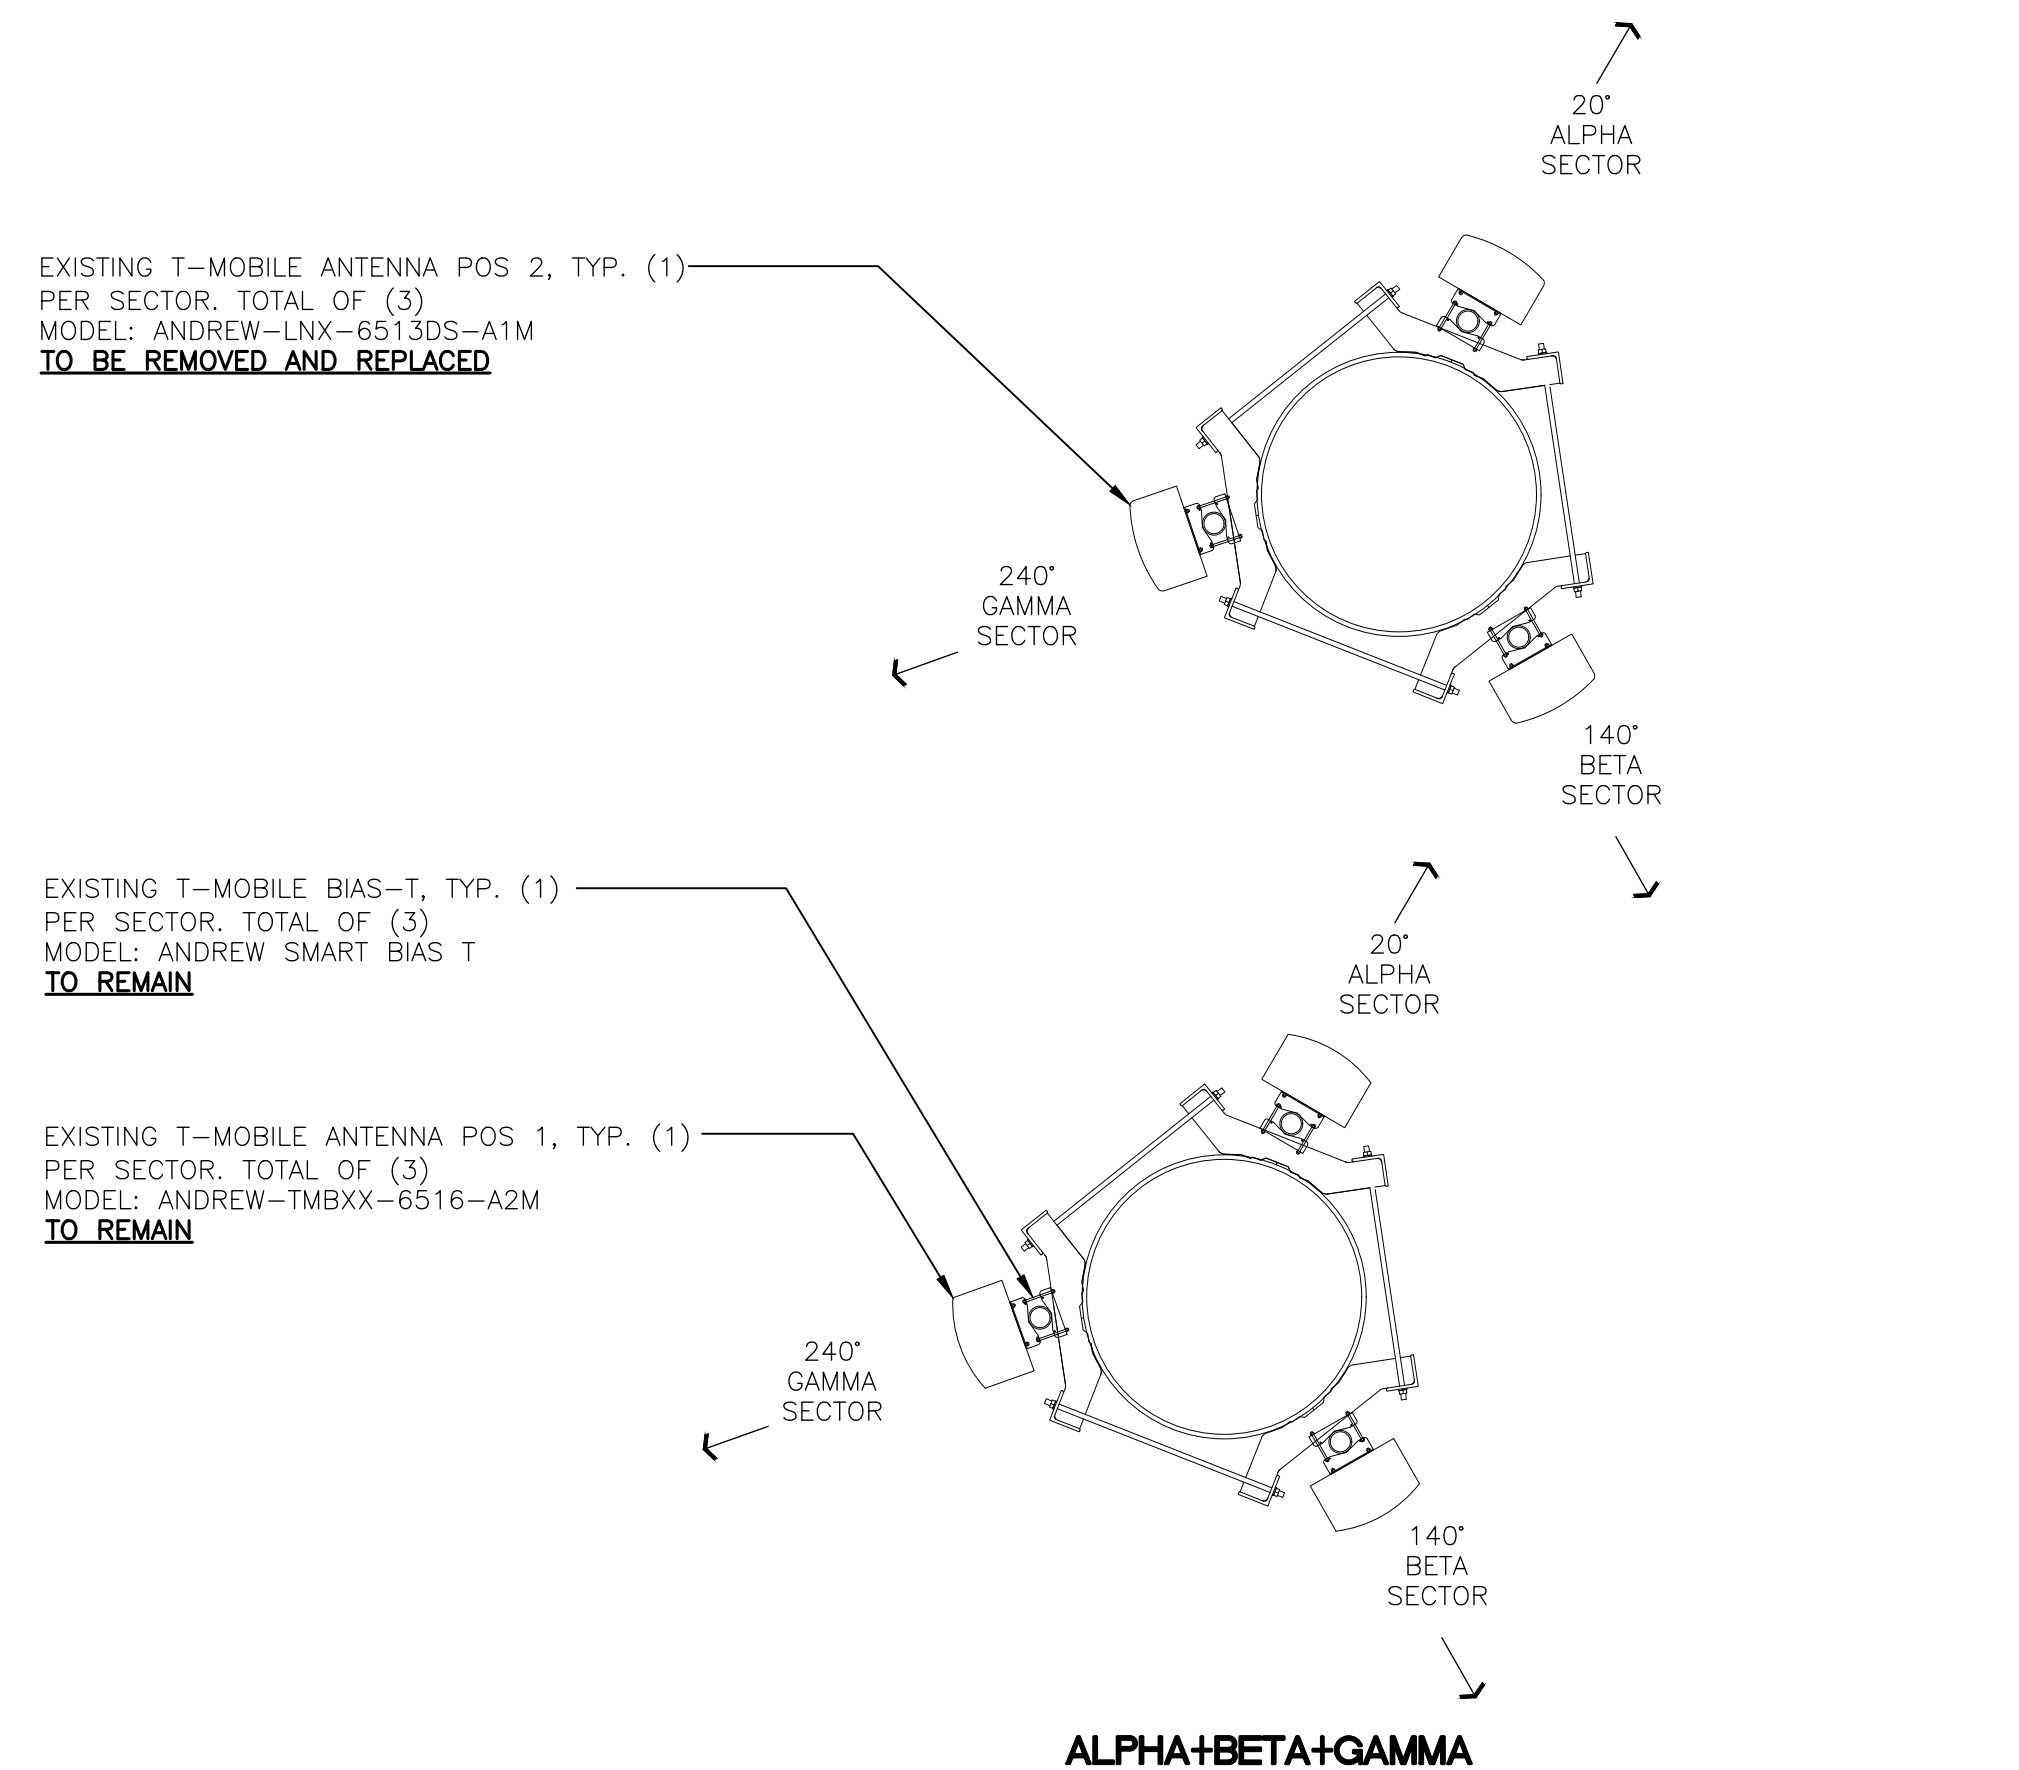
20°
ALPHA
SECTOR

EXISTING T–MOBILE ANTENNA POS 2, TYP. (1)
PER SECTOR. TOTAL OF (3)
MODEL: ANDREW–LNX–6513DS–A1M
TO BE REMOVED AND REPLACED

240°
GAMMA
SECTOR

140°
BETA
SECTOR

EXISTING T–MOBILE BIAS–T, TYP. (1)
PER SECTOR. TOTAL OF (3)
MODEL: ANDREW SMART BIAS T
TO REMAIN

20°
ALPHA
SECTOR

EXISTING T–MOBILE ANTENNA POS 1, TYP. (1)
PER SECTOR. TOTAL OF (3)
MODEL: ANDREW–TMBXX–6516–A2M
TO REMAIN

240°
GAMMA
SECTOR

140°
BETA
SECTOR

ALPHA+BETA+GAMMA